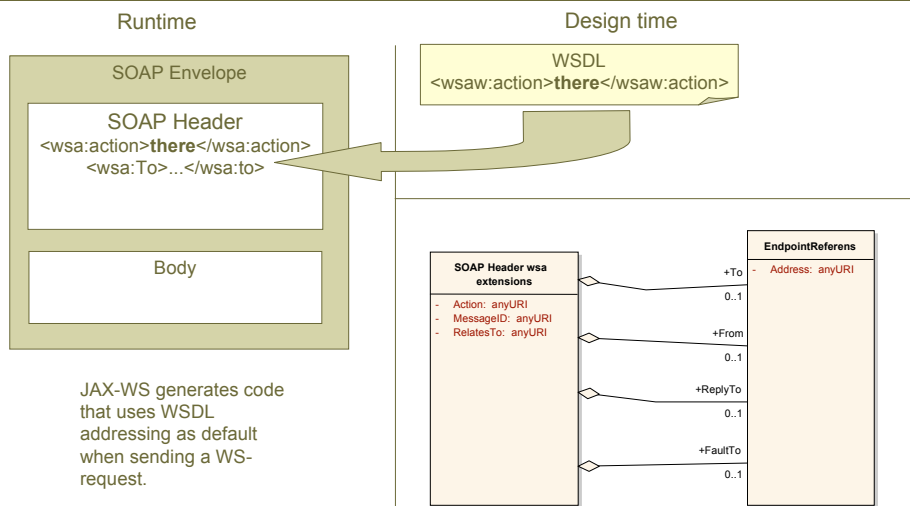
Runtime

Design time

SOAP Envelope

SOAP Header
<wsa:action>**there**</wsa:action>
<wsa:To>...</wsa:to>

Body

WSDL
<wsaw:action>**there**</wsaw:action>

JAX-WS generates code that uses WSDL addressing as default when sending a WS-request.

SOAP Header wsa extensions

- Action: anyURI
- MessageID: anyURI
- RelatesTo: anyURI

+To
0..1

+From
0..1

+ReplyTo
0..1

+FaultTo
0..1

EndpointReferens

- Address: anyURI